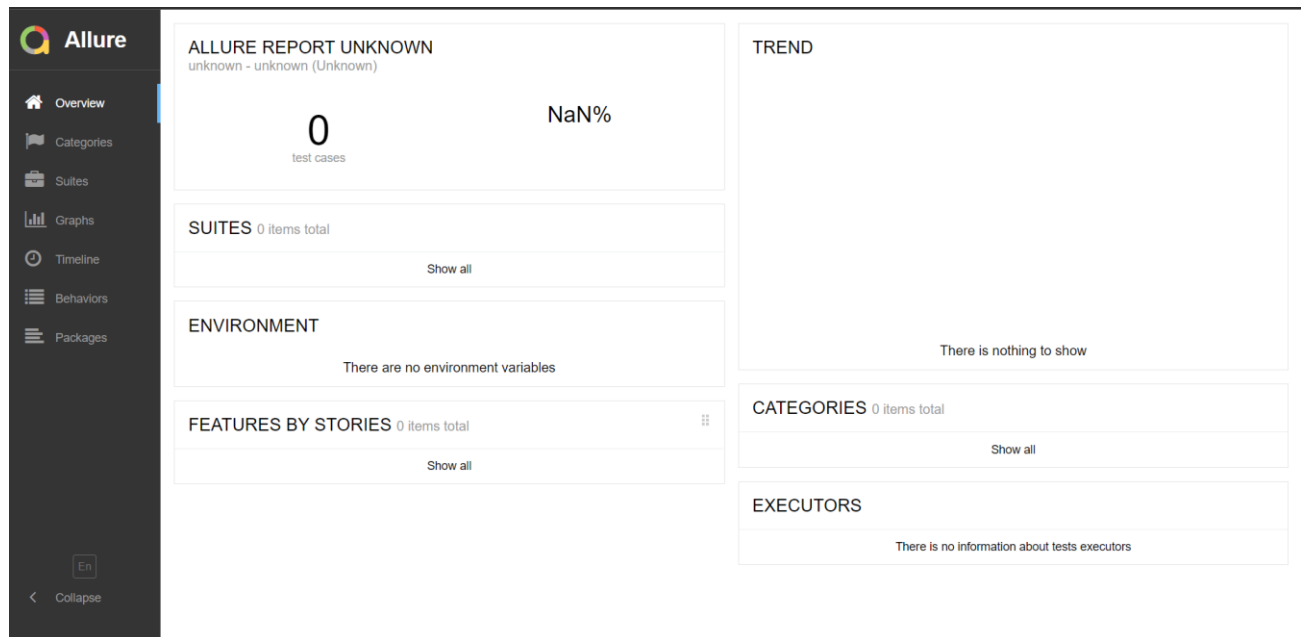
Allure

Overview
Categories
Suites
Graphs
Timeline
Behaviors
Packages

En
Collapse

ALLURE REPORT UNKNOWN
unknown - unknown (Unknown)

0
test cases

NaN%

SUITES 0 items total

Show all

ENVIRONMENT

There are no environment variables

FEATURES BY STORIES 0 items total

Show all

TREND

There is nothing to show

CATEGORIES 0 items total

Show all

EXECUTORS

There is no information about tests executors